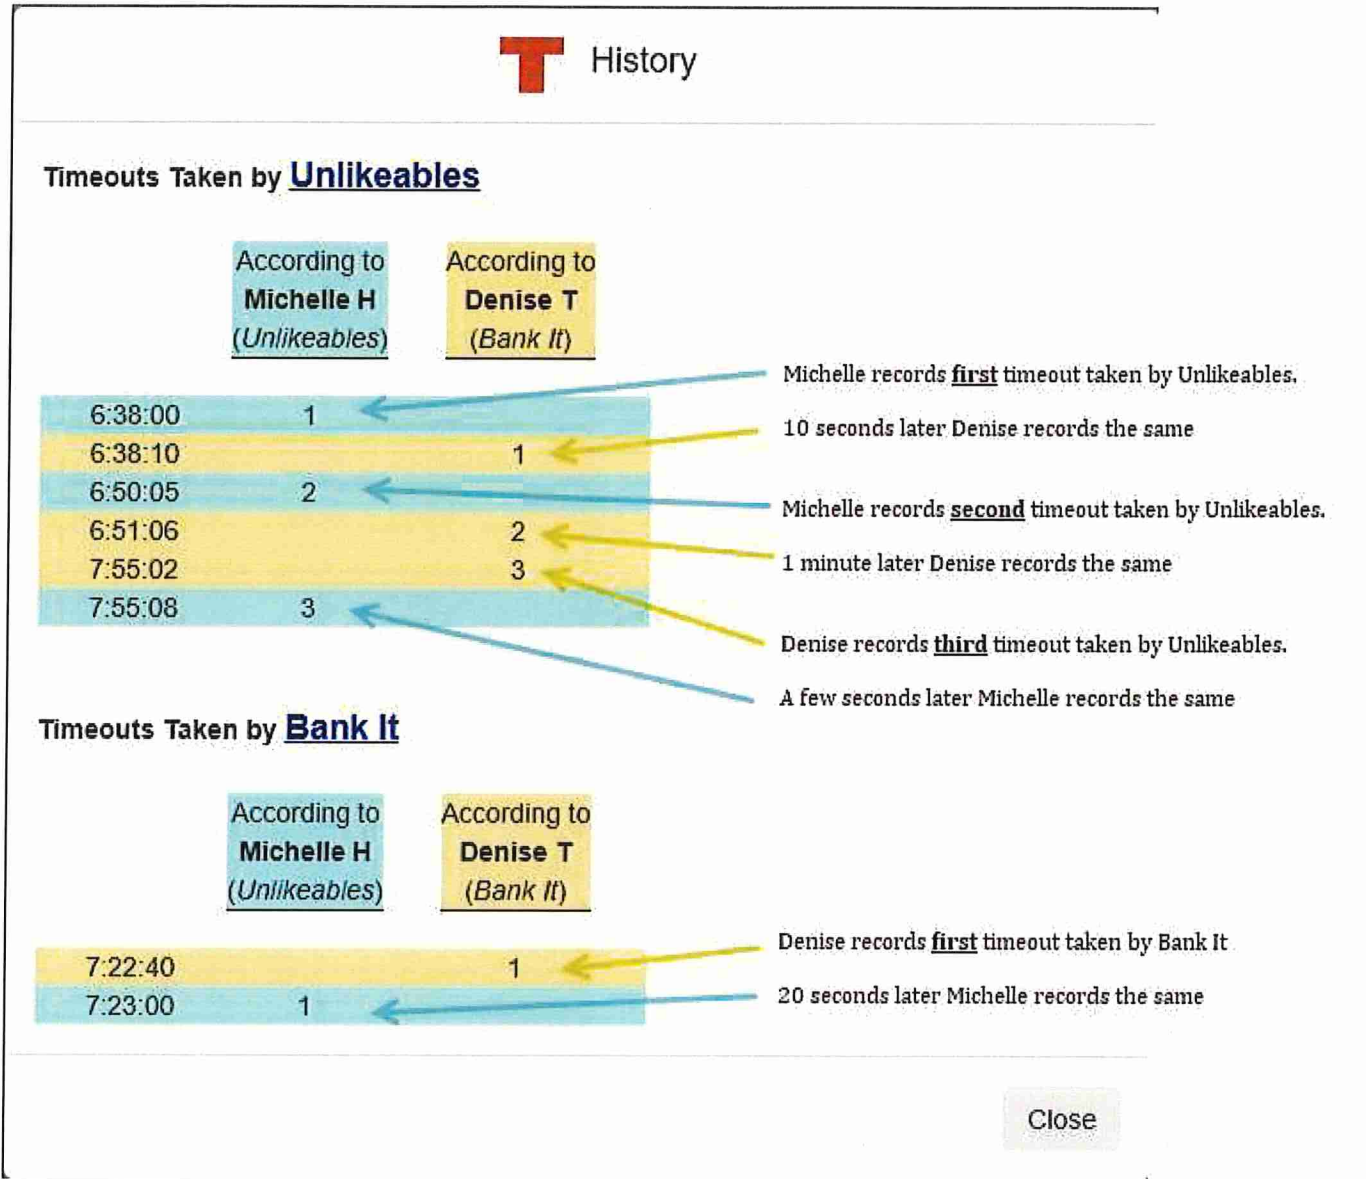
T History

Timeouts Taken by Unlikeables

| | According to Michelle H (Unlikeables) | According to Denise T (Bank It) |
|---|---|---|
| 6:38:00 | 1 | |
| 6:38:10 | | 1 |
| 6:50:05 | 2 | |
| 6:51:06 | | 2 |
| 7:55:02 | | 3 |
| 7:55:08 | 3 | |

Michelle records first timeout taken by Unlikeables.

10 seconds later Denise records the same

Michelle records second timeout taken by Unlikeables.

1 minute later Denise records the same

Denise records third timeout taken by Unlikeables.

A few seconds later Michelle records the same

Timeouts Taken by Bank It

| | According to Michelle H (Unlikeables) | According to Denise T (Bank It) |
|---|---|---|
| 7:22:40 | | 1 |
| 7:23:00 | 1 | |

Denise records first timeout taken by Bank It

20 seconds later Michelle records the same

Close